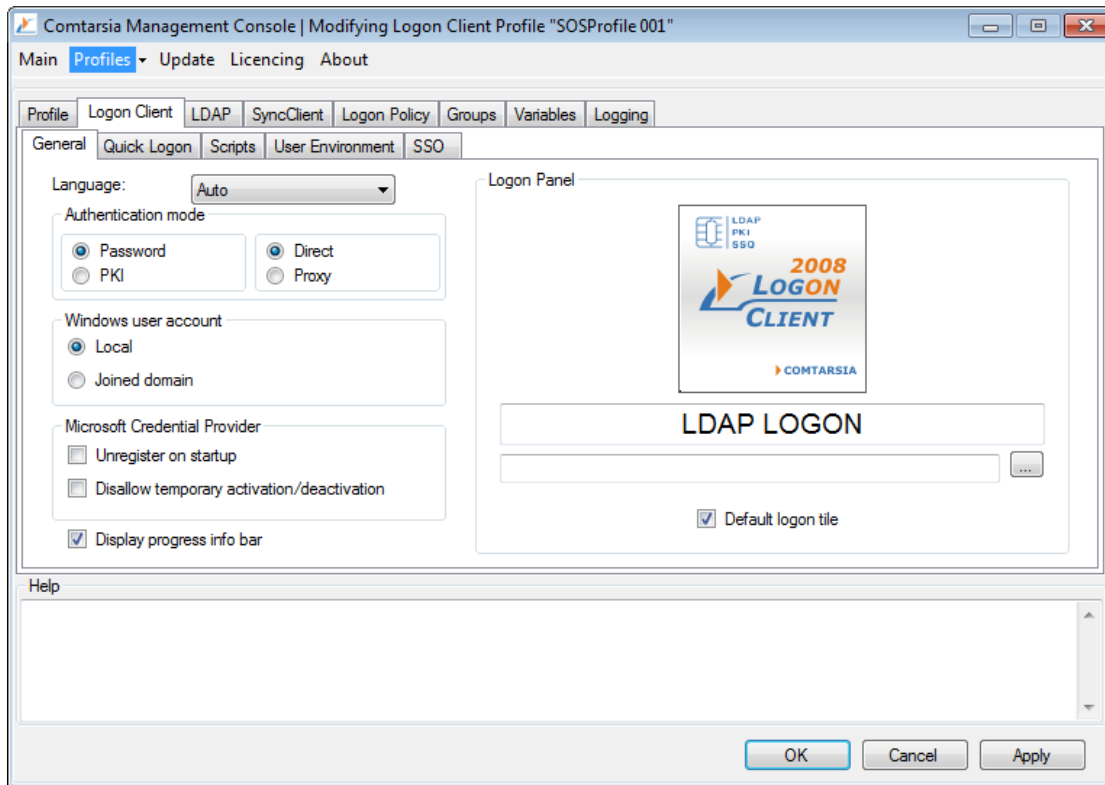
Comtarsia Management Console | Modifying Logon Client Profile "SOSProfile 001"

Main Profiles Update Licencing About

Profile Logon Client LDAP SyncClient Logon Policy Groups Variables Logging

General Quick Logon Scripts User Environment SSO

Language: Auto

Authentication mode
Password
PKI
Direct
Proxy

Windows user account
Local
Joined domain

Microsoft Credential Provider
Unregister on startup
Disallow temporary activation/deactivation

Display progress info bar

Logon Panel

LDAP
PKI
SSO
2008
LOGON
CLIENT
COMTARSIA

LDAP LOGON

...

Default logon tile

Help

OK Cancel Apply